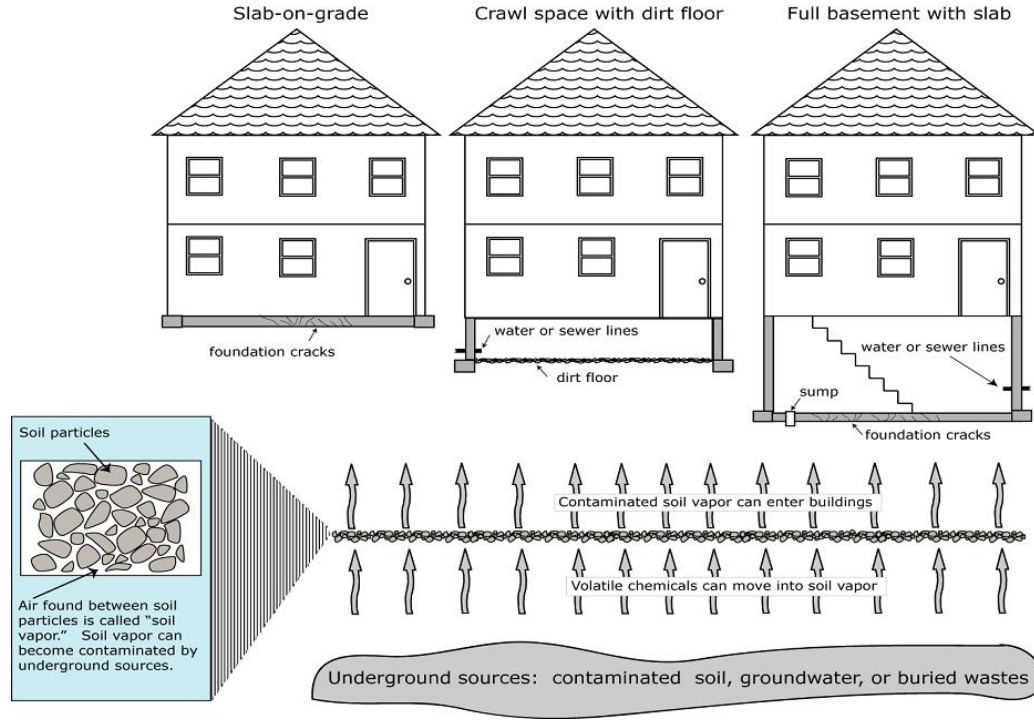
Slab-on-grade

Crawl space with dirt floor

Full basement with slab

foundation cracks

water or sewer lines

dirt floor

water or sewer lines

sump

foundation cracks

Soil particles

Air found between soil particles is called "soil vapor." Soil vapor can become contaminated by underground sources.

Contaminated soil vapor can enter buildings

Volatile chemicals can move into soil vapor

Underground sources: contaminated soil, groundwater, or buried wastes